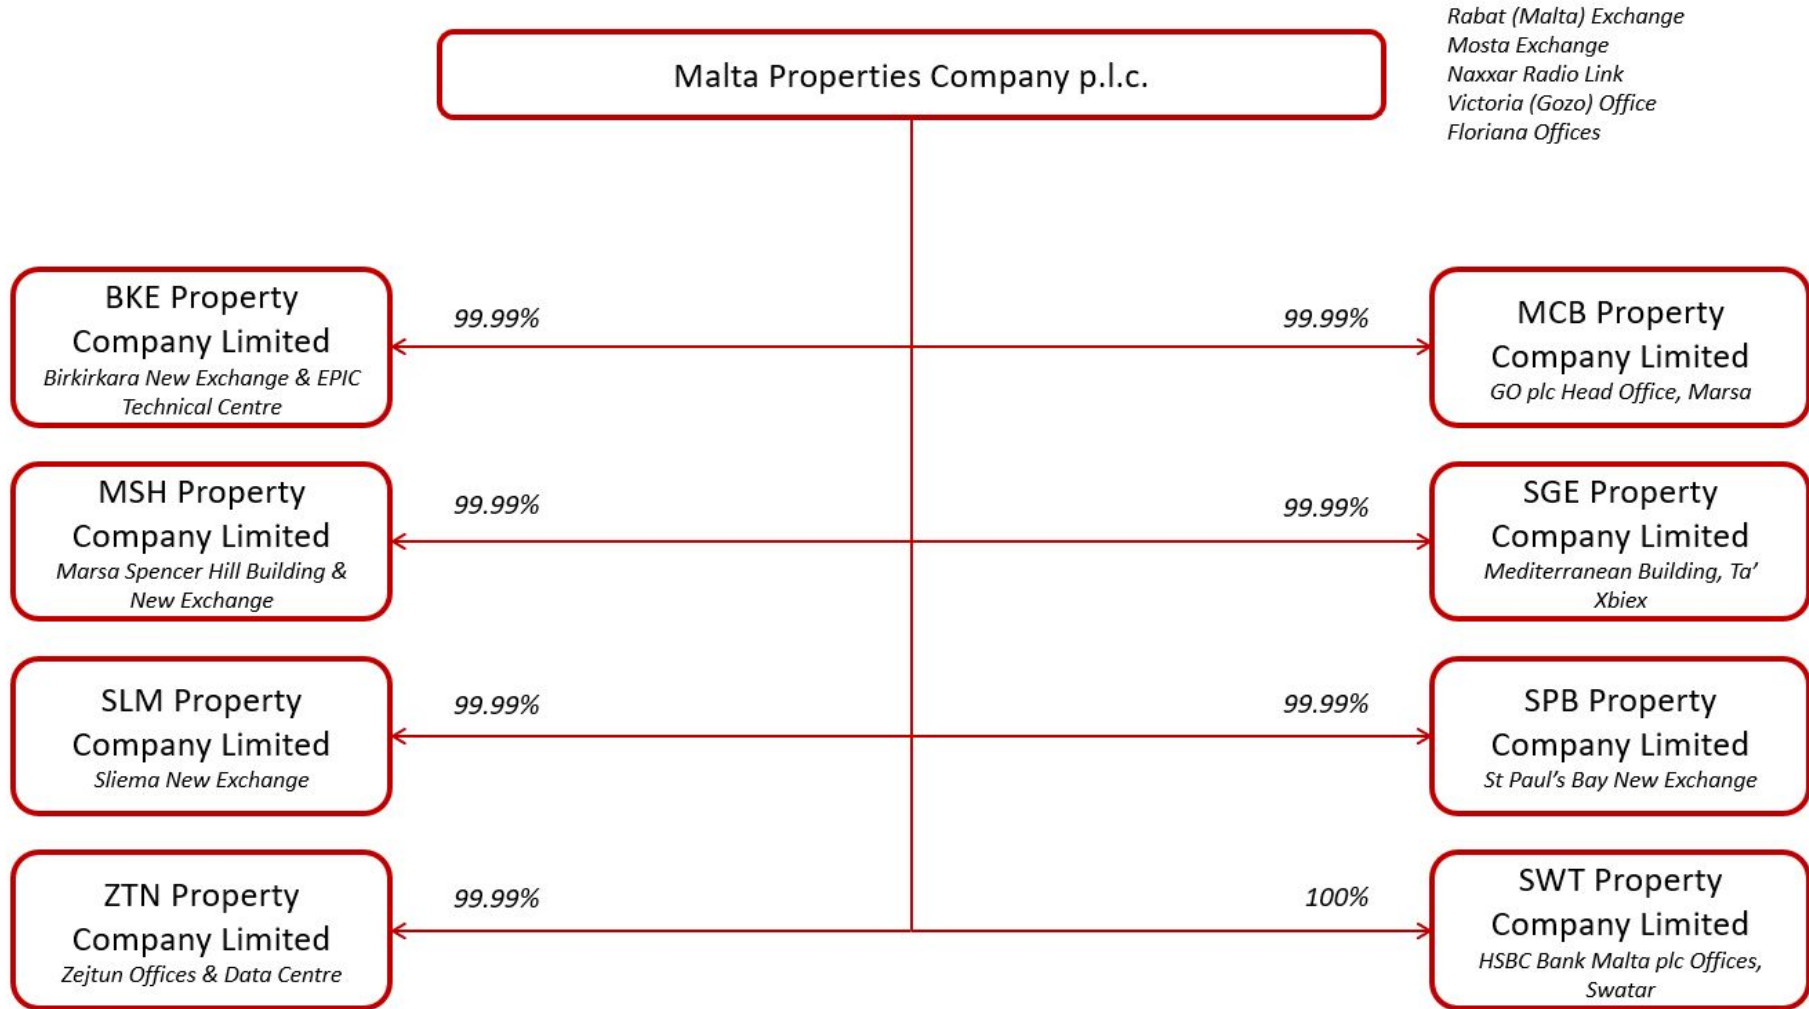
Malta Properties Company p.l.c.

Rabat (Malta) Exchange
Mosta Exchange
Naxxar Radio Link
Victoria (Gozo) Office
Floriana Offices

BKE Property Company Limited
Birkirkara New Exchange & EPIC Technical Centre

99.99%

99.99%

MCB Property Company Limited
GO plc Head Office, Marsa

MSH Property Company Limited
Marsa Spencer Hill Building & New Exchange

99.99%

99.99%

SGE Property Company Limited
Mediterranean Building, Ta' Xbiex

SLM Property Company Limited
Sliema New Exchange

99.99%

99.99%

SPB Property Company Limited
St Paul's Bay New Exchange

ZTN Property Company Limited
Zejtun Offices & Data Centre

99.99%

100%

SWT Property Company Limited
HSBC Bank Malta plc Offices, Swatar